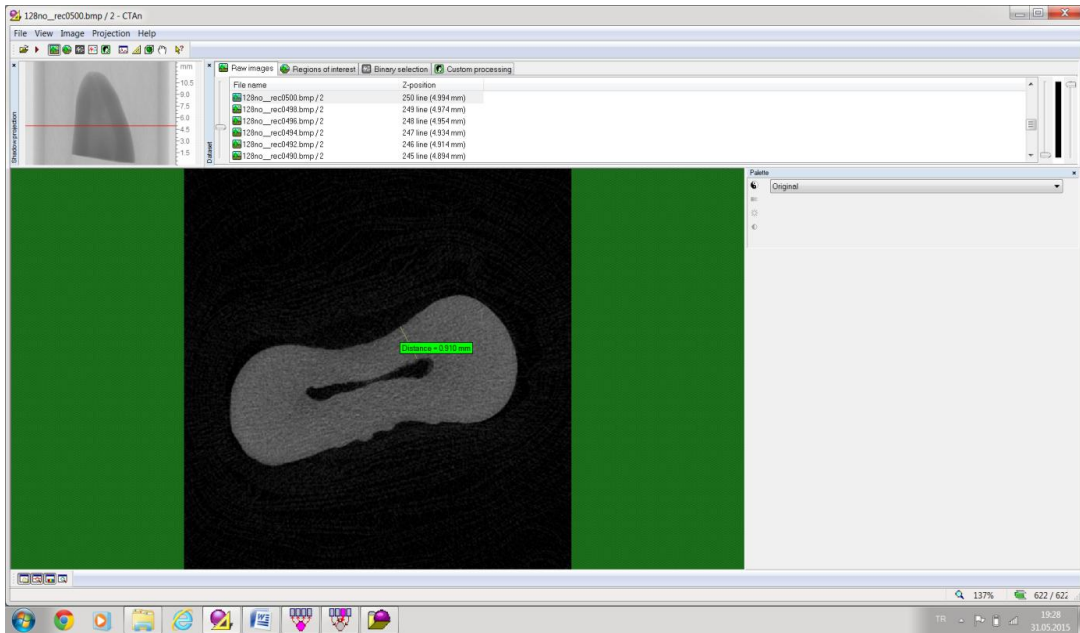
128no__rec0500.bmp / 2 - CTAn

File View Image Projection Help

mm
10.5
9.0
7.5
6.0
4.5
3.0
1.5

Shadow projection

Dataset

Raw images | Regions of interest | Binary selection | Custom processing

| File name | Z-position |
|---|---|
| 128no__rec0500.bmp / 2 | 250 line (4.994 mm) |
| 128no__rec0498.bmp / 2 | 249 line (4.974 mm) |
| 128no__rec0496.bmp / 2 | 248 line (4.954 mm) |
| 128no__rec0494.bmp / 2 | 247 line (4.934 mm) |
| 128no__rec0492.bmp / 2 | 246 line (4.914 mm) |
| 128no__rec0490.bmp / 2 | 245 line (4.894 mm) |

Palette
Original

Distance = 0.910 mm

137%
622 / 622

TR
19:28
31.05.2015